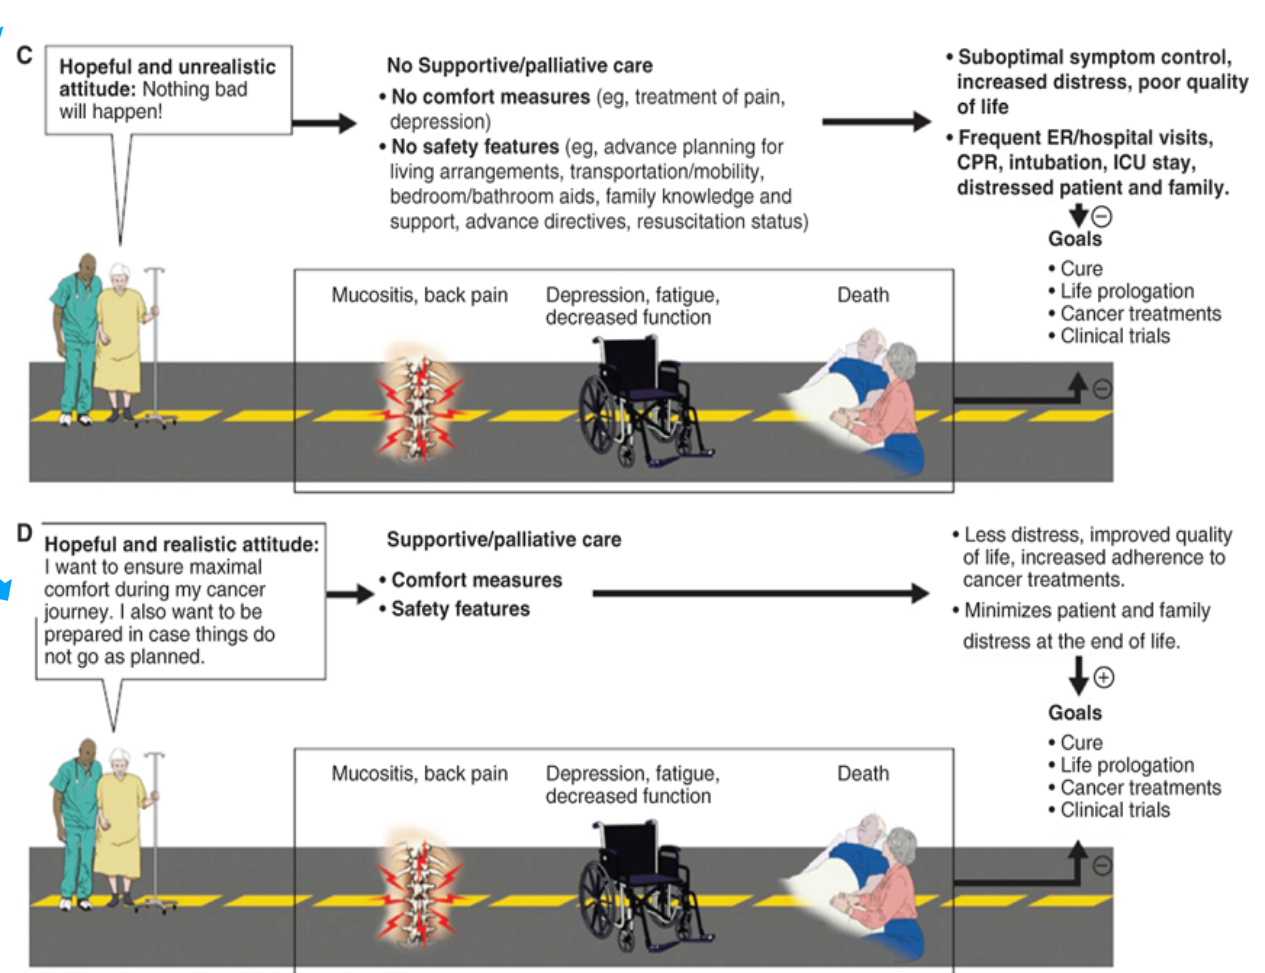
C

**Hopeful and unrealistic attitude:** Nothing bad will happen!

No Supportive/palliative care

• **No comfort measures** (eg, treatment of pain, depression)

• **No safety features** (eg, advance planning for living arrangements, transportation/mobility, bedroom/bathroom aids, family knowledge and support, advance directives, resuscitation status)

• **Suboptimal symptom control, increased distress, poor quality of life**

• **Frequent ER/hospital visits, CPR, intubation, ICU stay, distressed patient and family.**

⊖

**Goals**

• Cure
• Life prologation
• Cancer treatments
• Clinical trials

Mucositis, back pain

Depression, fatigue, decreased function

Death

⊖

D

**Hopeful and realistic attitude:** I want to ensure maximal comfort during my cancer journey. I also want to be prepared in case things do not go as planned.

Supportive/palliative care

• **Comfort measures**

• **Safety features**

• Less distress, improved quality of life, increased adherence to cancer treatments.

• Minimizes patient and family distress at the end of life.

⊕

**Goals**

• Cure
• Life prologation
• Cancer treatments
• Clinical trials

Mucositis, back pain

Depression, fatigue, decreased function

Death

⊖